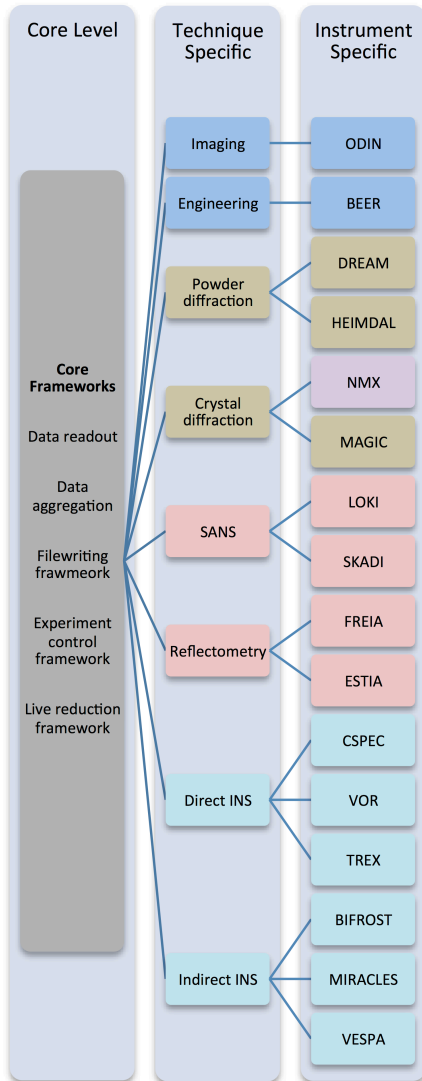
Core Level

Technique Specific

Instrument Specific

Core Frameworks

Data readout

Data aggregation

Filewriting frawmeork

Experiment control framework

Live reduction framework

Imaging

Engineering

Powder diffraction

Crystal diffraction

SANS

Reflectometry

Direct INS

Indirect INS

ODIN

BEER

DREAM

HEIMDAL

NMX

MAGIC

LOKI

SKADI

FREIA

ESTIA

CSPEC

VOR

TREX

BIFROST

MIRACLES

VESPA